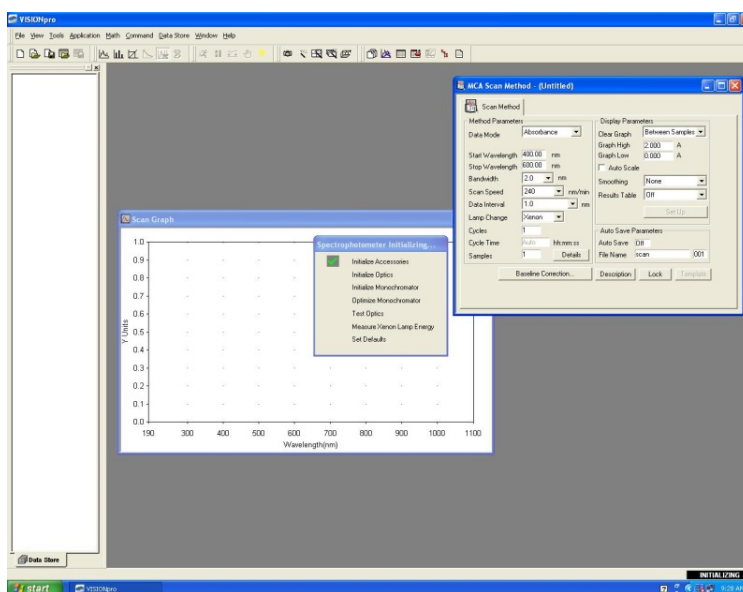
VISIONpro

File View Tools Application Math Command Data Store Window Help

MCA Scan Method - (Untitled)

Scan Method

Method Parameters

Data Mode Absorbance

Start Wavelength 400.00 nm

Stop Wavelength 600.00 nm

Bandwidth 2.0 nm

Scan Speed 240 nm/min

Data Interval 1.0 nm

Lamp Change Xenon

Cycles 1

Cycle Time Auto hh:mm:ss

Samples 1 Details

Display Parameters

Clear Graph Between Samples

Graph High 2.000 A

Graph Low 0.000 A

Auto Scale

Smoothing None

Results Table Off

Set Up

Auto Save Parameters

Auto Save Off

File Name scan .001

Baseline Correction... Description Lock Template

Scan Graph

1.0
0.9
0.8
0.7
0.6
0.5
0.4
0.3
0.2
0.1
0.0

Y Units

190 300 400 500 600 700 800 900 1000 1100

Wavelength(nm)

Spectrophotometer Initializing...

Initialize Accessories

Initialize Optics

Initialize Monochromator

Optimize Monochromator

Test Optics

Measure Xenon Lamp Energy

Set Defaults

Data Store

INITIALIZING

start VISIONpro 9:28 AM